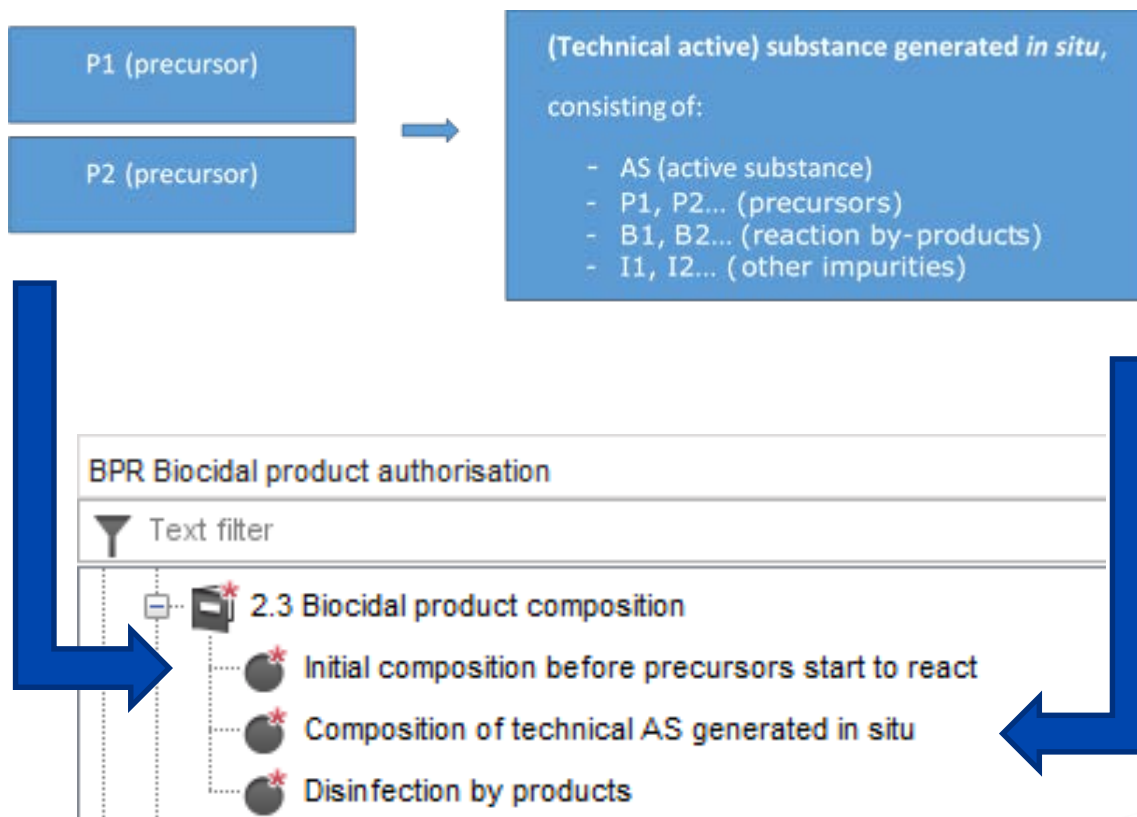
P1 (precursor)

P2 (precursor)

(Technical active) substance generated *in situ*,

consisting of:

- AS (active substance)
- P1, P2… (precursors)
- B1, B2… (reaction by-products)
- I1, I2… (other impurities)

BPR Biocidal product authorisation

Text filter

2.3 Biocidal product composition

Initial composition before precursors start to react

Composition of technical AS generated in situ

Disinfection by products